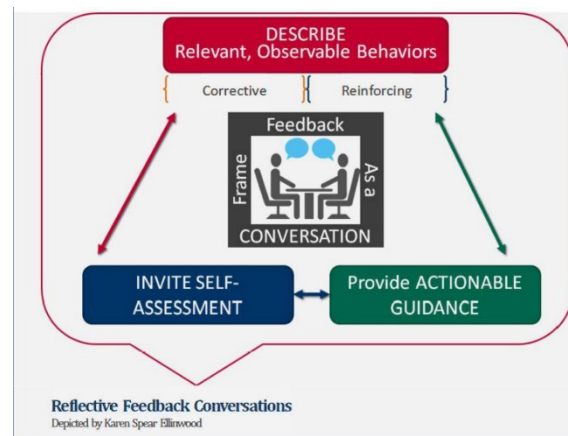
DESCRIBE
Relevant, Observable Behaviors

Corrective

Reinforcing

Feedback
Frame
As a
CONVERSATION

INVITE SELF-ASSESSMENT

Provide ACTIONABLE GUIDANCE

Reflective Feedback Conversations
Depicted by Karen Spear Ellinwood